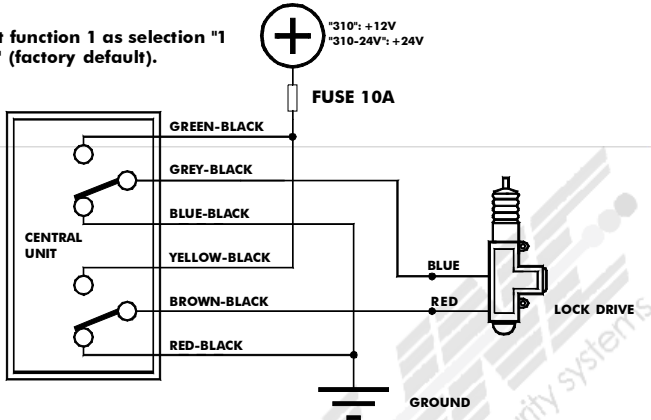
t function 1 as selection "1
" (factory default).

"310": +12V
"310-24V": +24V

FUSE 10A

GREEN-BLACK
GREY-BLACK
BLUE-BLACK
CENTRAL UNIT
YELLOW-BLACK
BROWN-BLACK
RED-BLACK

BLUE
RED
LOCK DRIVE

GROUND

ity systems